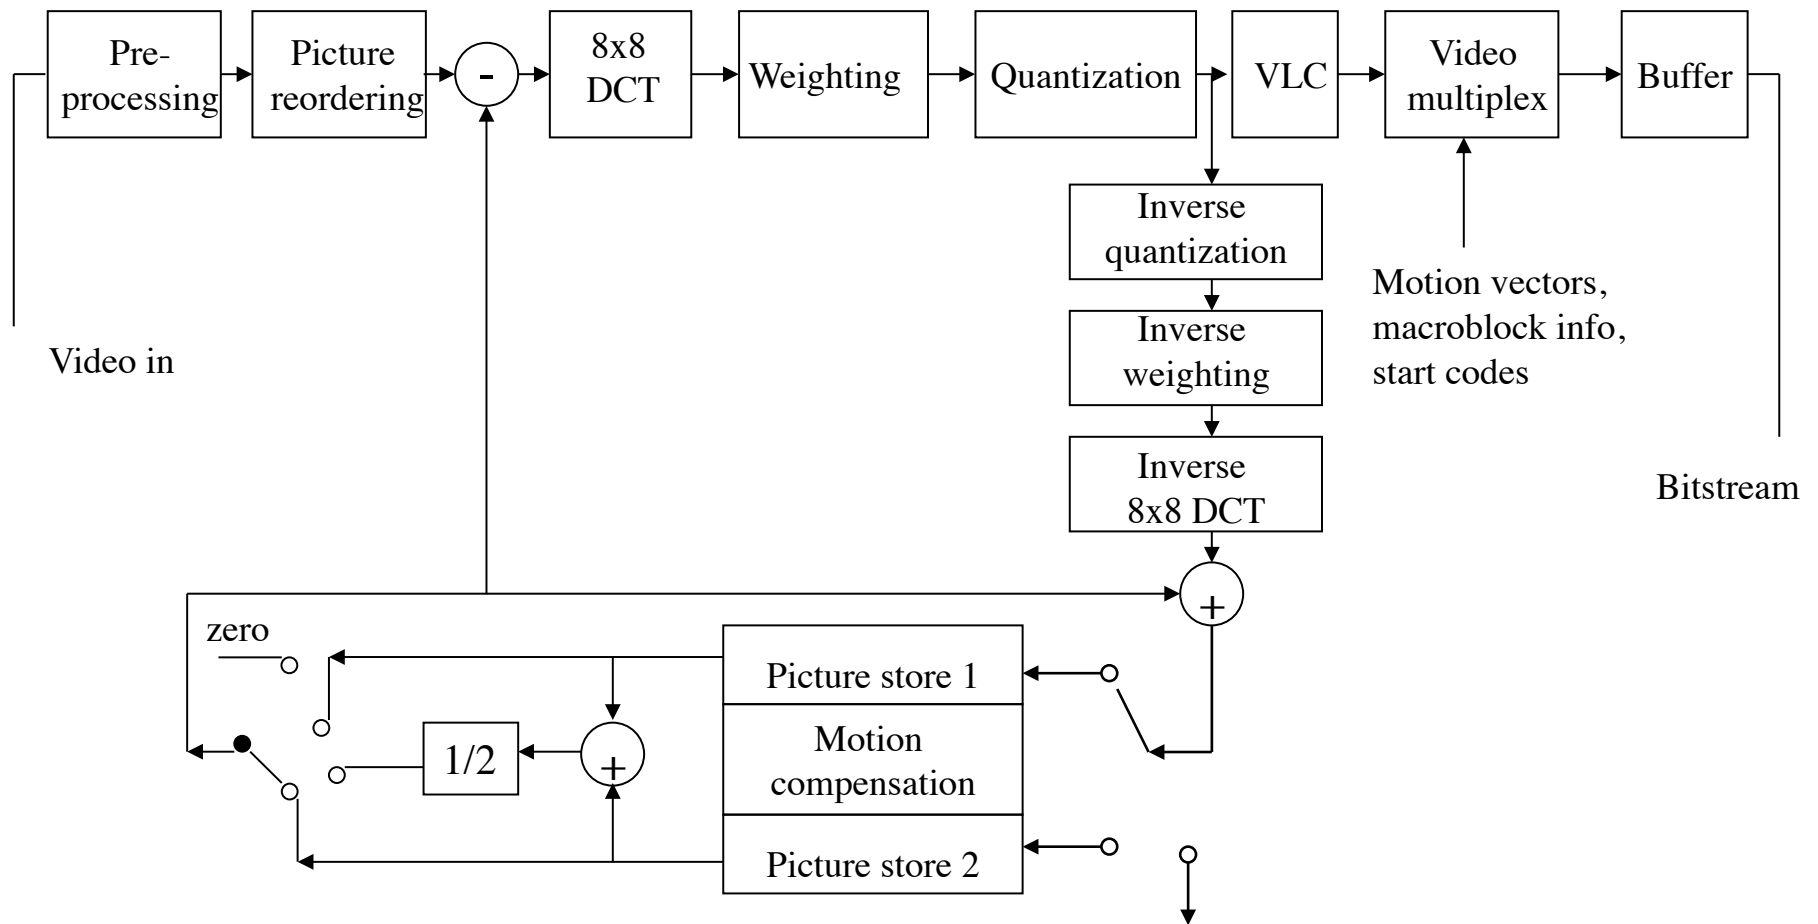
Pre-processing

Picture reordering

-

8x8 DCT

Weighting

Quantization

VLC

Video multiplex

Buffer

Inverse quantization

Inverse weighting

Inverse 8x8 DCT

Motion vectors, macroblock info, start codes

Video in

Bitstream

+

zero

Picture store 1

Motion compensation

Picture store 2

1/2

+